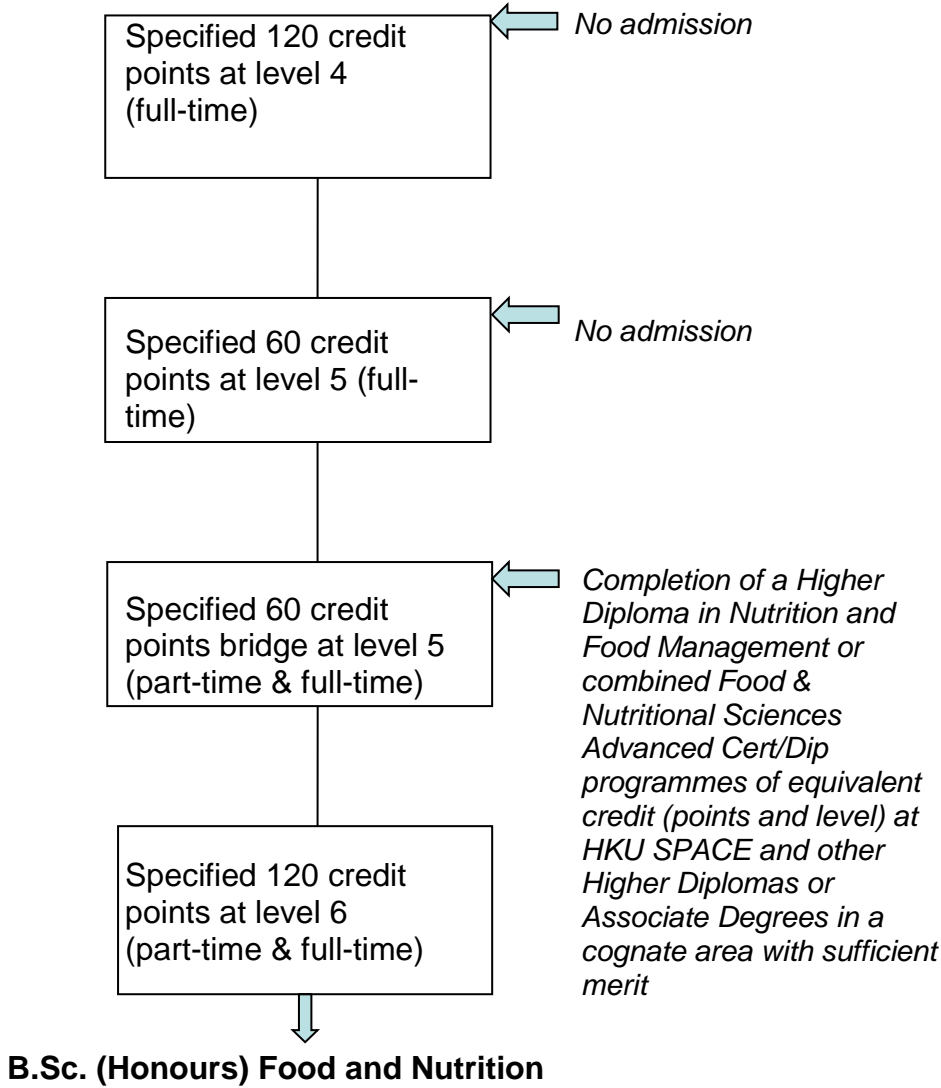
Specified 120 credit points at level 4 (full-time)

*No admission*

Specified 60 credit points at level 5 (full-time)

*No admission*

Specified 60 credit points bridge at level 5 (part-time & full-time)

*Completion of a Higher Diploma in Nutrition and Food Management or combined Food & Nutritional Sciences Advanced Cert/Dip programmes of equivalent credit (points and level) at HKU SPACE and other Higher Diplomas or Associate Degrees in a cognate area with sufficient merit*

Specified 120 credit points at level 6 (part-time & full-time)

**B.Sc. (Honours) Food and Nutrition**